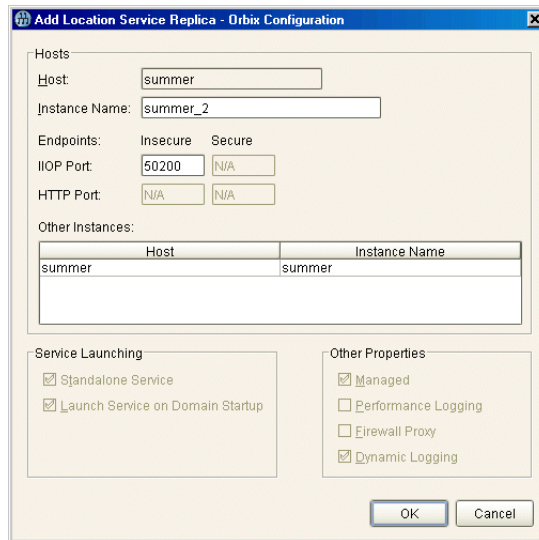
Add Location Service Replica - Orbix Configuration

Hosts

Host: summer

Instance Name: summer_2

Endpoints: Insecure Secure

IIOP Port: 50200 N/A

HTTP Port: N/A N/A

Other Instances:

| Host | Instance Name |
|---|---|
| summer | summer |

Service Launching

Standalone Service

Launch Service on Domain Startup

Other Properties

Managed

Performance Logging

Firewall Proxy

Dynamic Logging

OK

Cancel